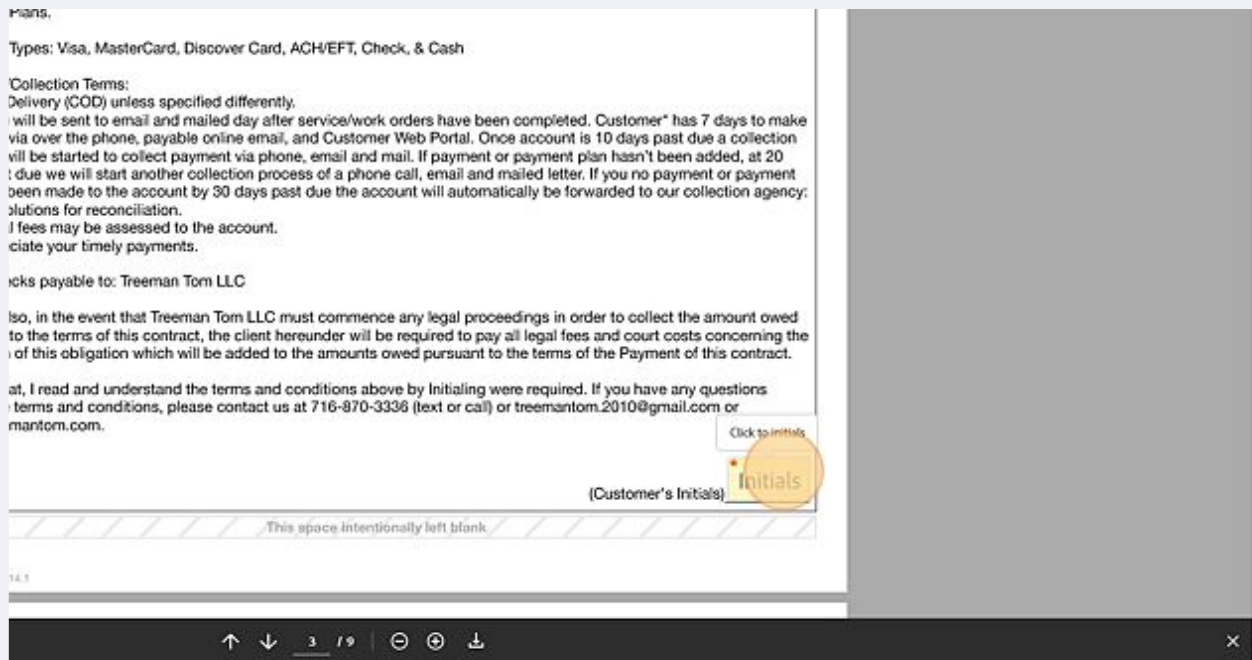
Plans.

Types: Visa, MasterCard, Discover Card, ACH/EFT, Check, & Cash

Collection Terms:
Delivery (COD) unless specified differently.
will be sent to email and mailed day after service/work orders have been completed. Customer* has 7 days to make via over the phone, payable online email, and Customer Web Portal. Once account is 10 days past due a collection will be started to collect payment via phone, email and mail. If payment or payment plan hasn't been added, at 20 due we will start another collection process of a phone call, email and mailed letter. If you no payment or payment been made to the account by 30 days past due the account will automatically be forwarded to our collection agency: olutions for reconciliation.
l fees may be assessed to the account.
ciate your timely payments.

cks payable to: Treeman Tom LLC

lso, in the event that Treeman Tom LLC must commence any legal proceedings in order to collect the amount owed to the terms of this contract, the client hereunder will be required to pay all legal fees and court costs concerning the of this obligation which will be added to the amounts owed pursuant to the terms of the Payment of this contract.

at, I read and understand the terms and conditions above by Initialing were required. If you have any questions terms and conditions, please contact us at 716-870-3336 (text or call) or treemantom.2010@gmail.com or mantom.com.

Click to initials

(Customer's Initials) Initials

This space intentionally left blank

14.1

3 / 9

×